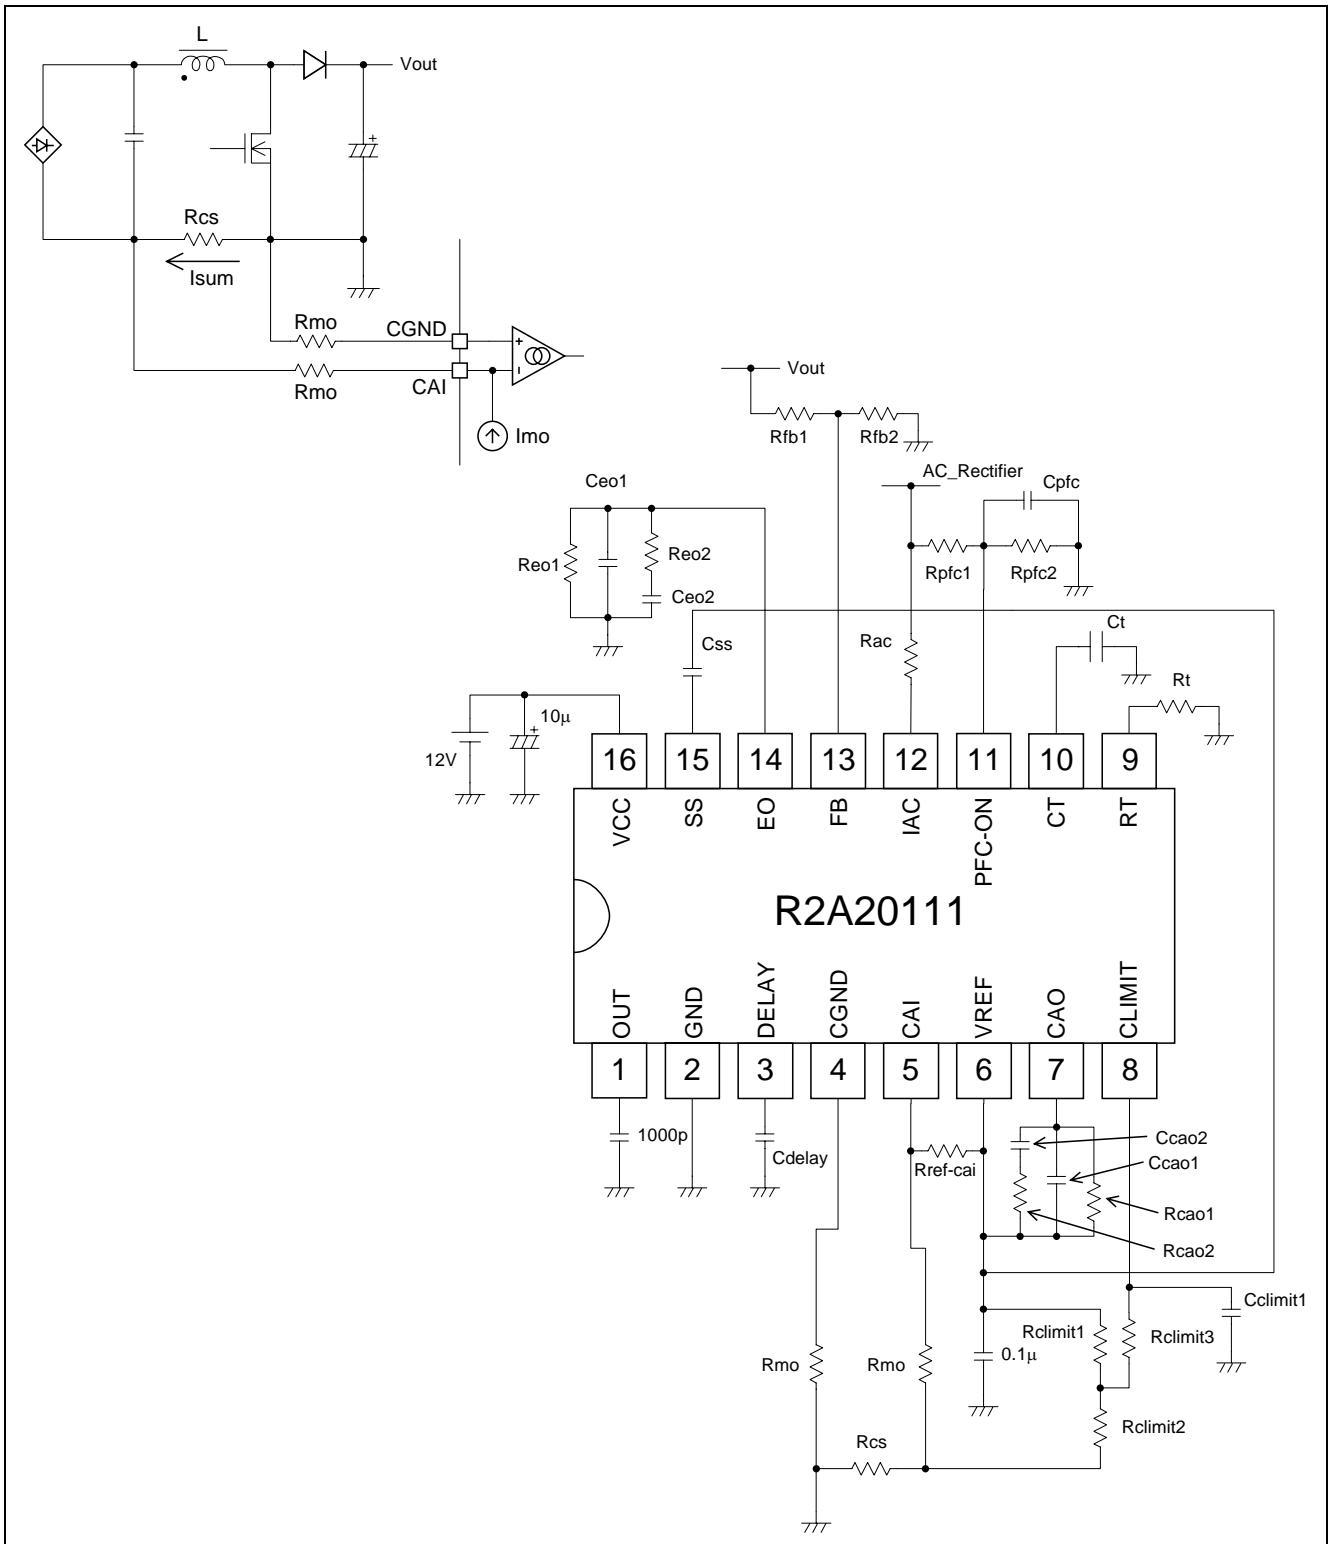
L

Vout

Rcs

Isum

Rmo

CGND

Rmo

CAI

Imo

Vout

Rfb1

Rfb2

AC_Rectifier

Cpfc

Ceo1

Reo2

Reo1

Rpfc1

Rpfc2

Ceo2

Css

Rac

Ct

Rt

10μ

12V

16 15 14 13 12 11 10 9

VCC SS EO FB IAC PFC-ON CT RT

R2A20111

OUT GND DELAY CGND CAI VREF CAO CLIMIT

1 2 3 4 5 6 7 8

1000p

Cdelay

Rref-cai

Ccao2

Ccao1

Rcao1

Rcao2

Cclimit1

Rclimit1

Rclimit3

Rmo

Rmo

0.1μ

Rclimit2

Rcs